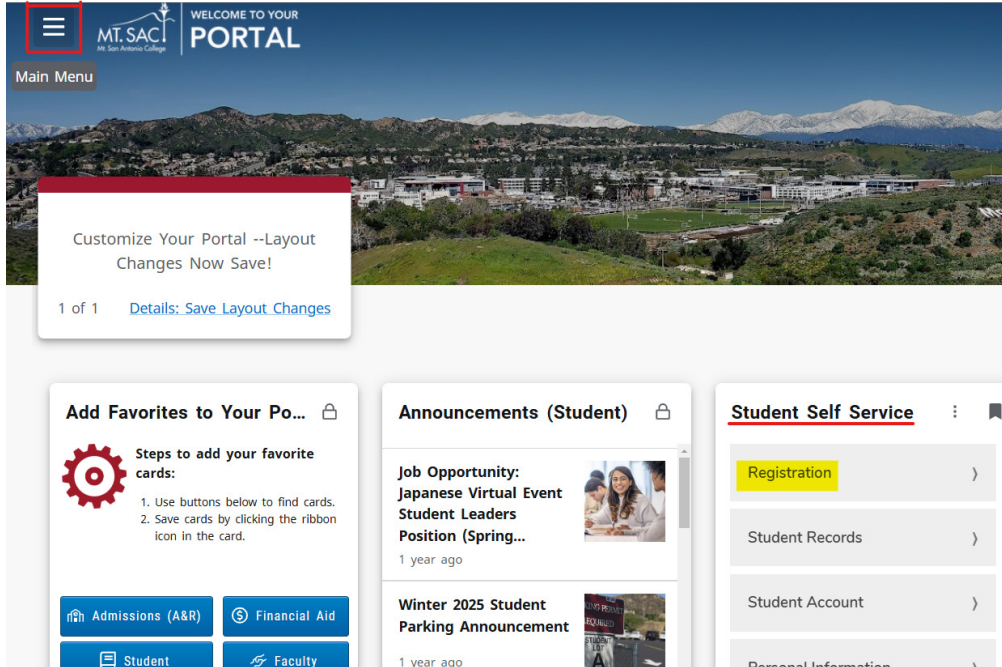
Main Menu

MT. SAC
Mt. San Antonio College

WELCOME TO YOUR
PORTAL

Customize Your Portal --Layout Changes Now Save!

1 of 1 Details: Save Layout Changes

Add Favorites to Your Po...

Steps to add your favorite cards:

1. Use buttons below to find cards.
2. Save cards by clicking the ribbon icon in the card.

Admissions (A&R)
Financial Aid
Student
Faculty

Announcements (Student)

Job Opportunity: Japanese Virtual Event Student Leaders Position (Spring...
1 year ago

Winter 2025 Student Parking Announcement
1 year ago

Student Self Service

Registration
Student Records
Student Account
Personal Information